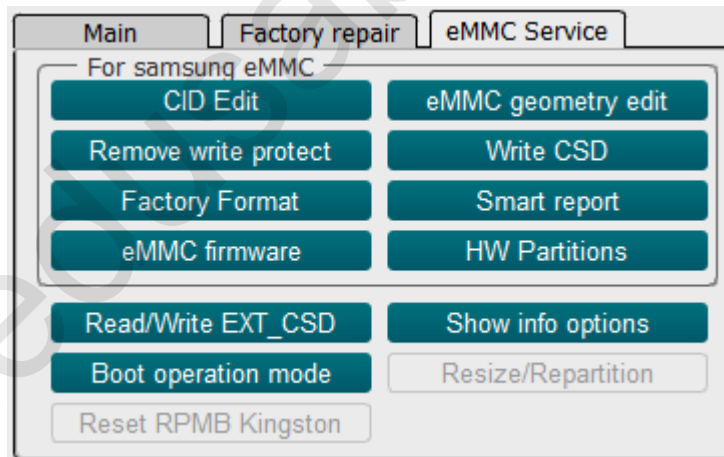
Main | Factory repair | eMMC Service

For samsung eMMC

CID Edit
eMMC geometry edit
Remove write protect
Write CSD
Factory Format
Smart report
eMMC firmware
HW Partitions

Read/Write EXT_CSD
Show info options
Boot operation mode
Resize/Repartition
Reset RPMB Kingston